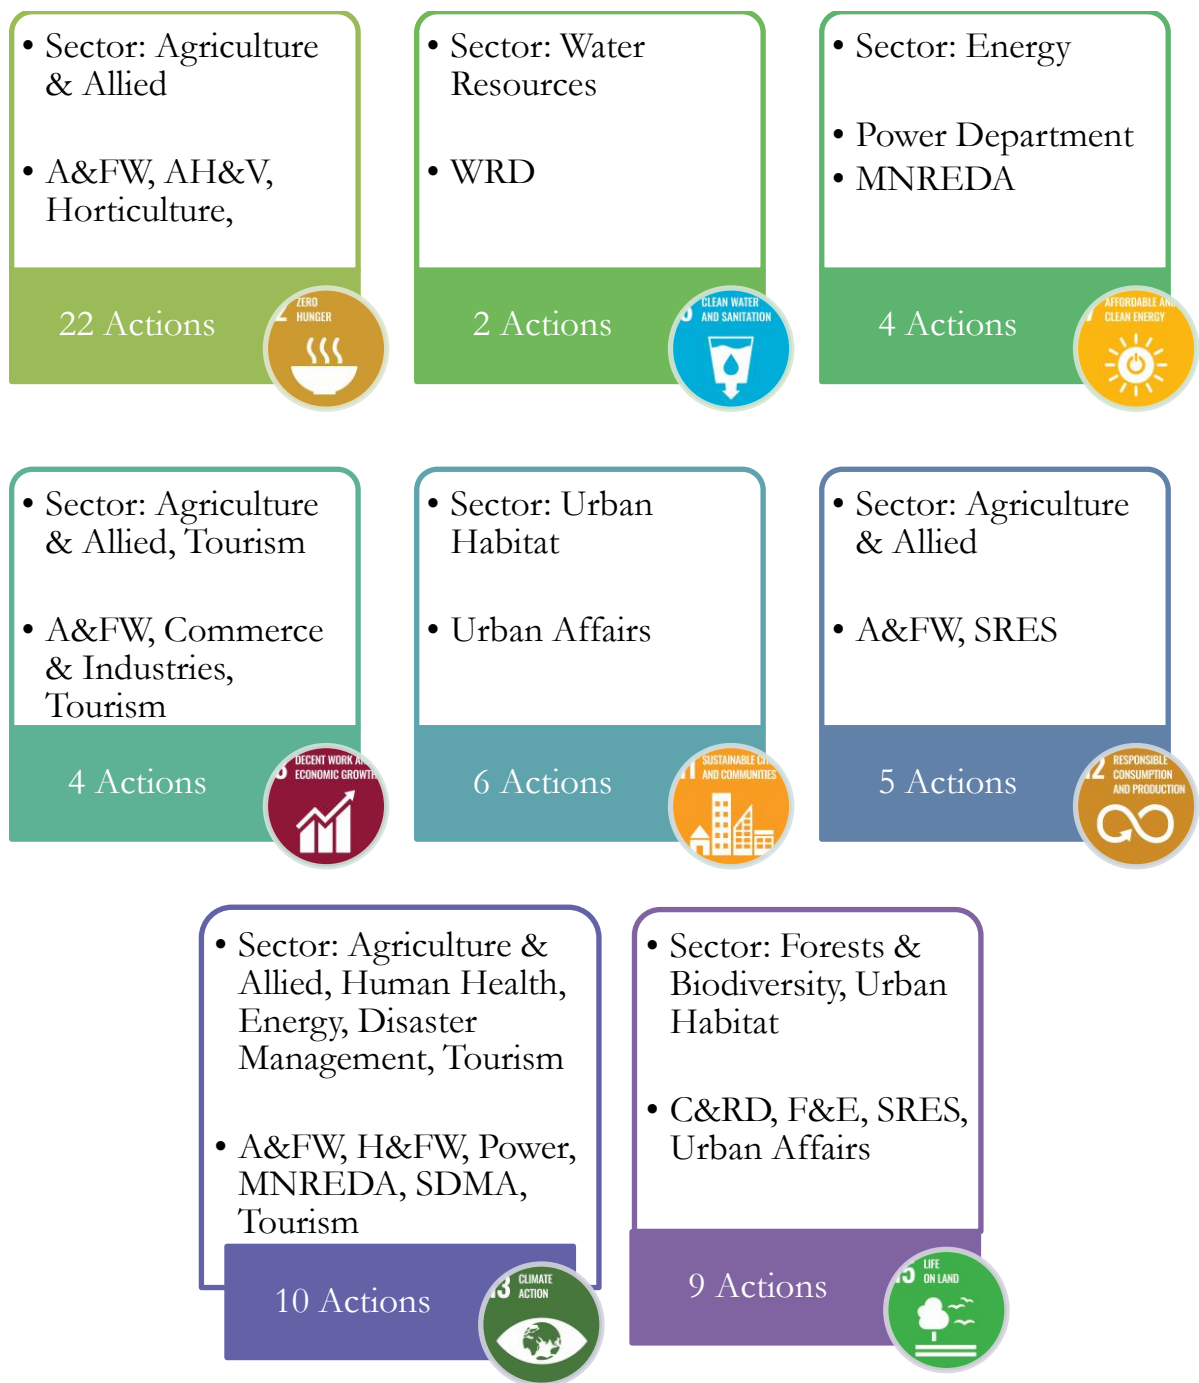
• Sector: Agriculture & Allied

• A&FW, AH&V, Horticulture,

22 Actions

ZERO HUNGER

• Sector: Water Resources

• WRD

2 Actions

CLEAN WATER AND SANITATION

• Sector: Energy

• Power Department
• MNREDA

4 Actions

AFFORDABLE AN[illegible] CLEAN ENERGY

• Sector: Agriculture & Allied, Tourism

• A&FW, Commerce & Industries, Tourism

4 Actions

DECENT WORK A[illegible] ECONOMIC GROWTH

• Sector: Urban Habitat

• Urban Affairs

6 Actions

SUSTAINABLE CI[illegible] AND COMMUNITIES

• Sector: Agriculture & Allied

• A&FW, SRES

5 Actions

RESPONSIBLE CONSUMPTION AND PRODUCTION

• Sector: Agriculture & Allied, Human Health, Energy, Disaster Management, Tourism

• A&FW, H&FW, Power, MNREDA, SDMA, Tourism

10 Actions

CLIMATE ACTION

• Sector: Forests & Biodiversity, Urban Habitat

• C&RD, F&E, SRES, Urban Affairs

9 Actions

LIFE ON LAND